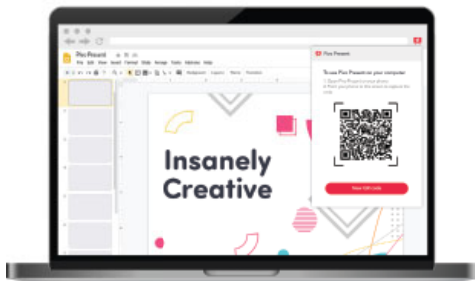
Pixi Present

File Edit View Insert Format Slide Arrange Tools Add-ons Help

Background Layout Theme Transition

Insanely Creative

Pixi Present

To use Pixi Present on your computer:

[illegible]

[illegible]

New QR code